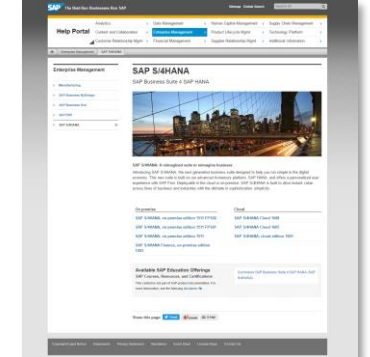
SAP The Best-Run Businesses Run SAP

Help Portal

Analytics

Content and Collaboration

Customer Relationship Mgmt

Data Management

Enterprise Management

Financial Management

Human Capital Management

Product Lifecycle Mgmt

Supplier Relationship Mgmt

Supply Chain Management

Technology Platform

Additional Information

Enterprise Management

SAP S/4HANA

SAP S/4HANA

SAP Business Suite 4 SAP HANA

SAP S/4HANA: A reimagined suite to reimagine business

On premise

SAP S/4HANA, on-premise edition 1511 FPS02

SAP S/4HANA, on-premise edition 1511 FPS01

SAP S/4HANA, on-premise edition 1511

SAP S/4HANA Finance, on-premise edition 1605

Cloud

SAP S/4HANA Cloud 1608

SAP S/4HANA Cloud 1605

SAP S/4HANA, cloud edition 1603

Available SAP Education Offerings

SAP Courses, Resources, and Certifications

Share this page:

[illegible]